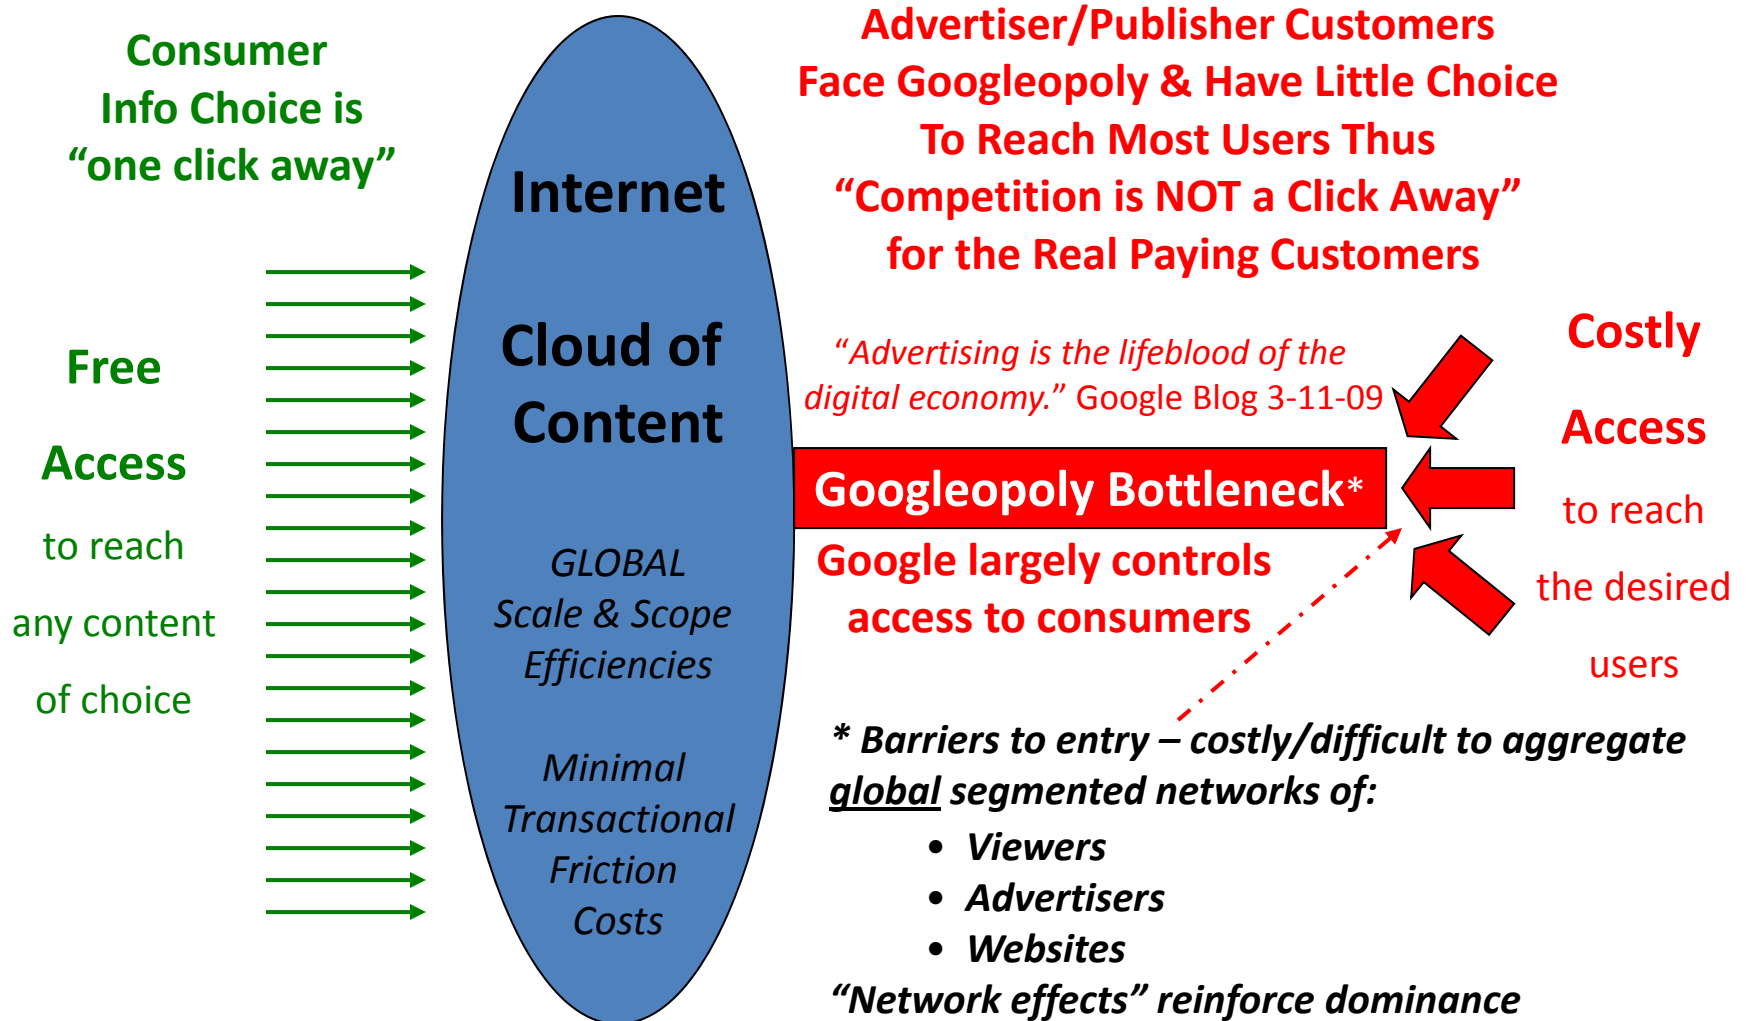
Consumer Info Choice is "one click away"

Free

Access

to reach

any content

of choice

Internet

Cloud of Content

GLOBAL Scale & Scope Efficiencies

Minimal Transactional Friction Costs

Advertiser/Publisher Customers Face Googleopoly & Have Little Choice To Reach Most Users Thus "Competition is NOT a Click Away" for the Real Paying Customers

"Advertising is the lifeblood of the digital economy." Google Blog 3-11-09

Googleopoly Bottleneck*

Google largely controls access to consumers

Costly

Access

to reach

the desired

users

* Barriers to entry – costly/difficult to aggregate global segmented networks of:

- Viewers
- Advertisers
- Websites

"Network effects" reinforce dominance